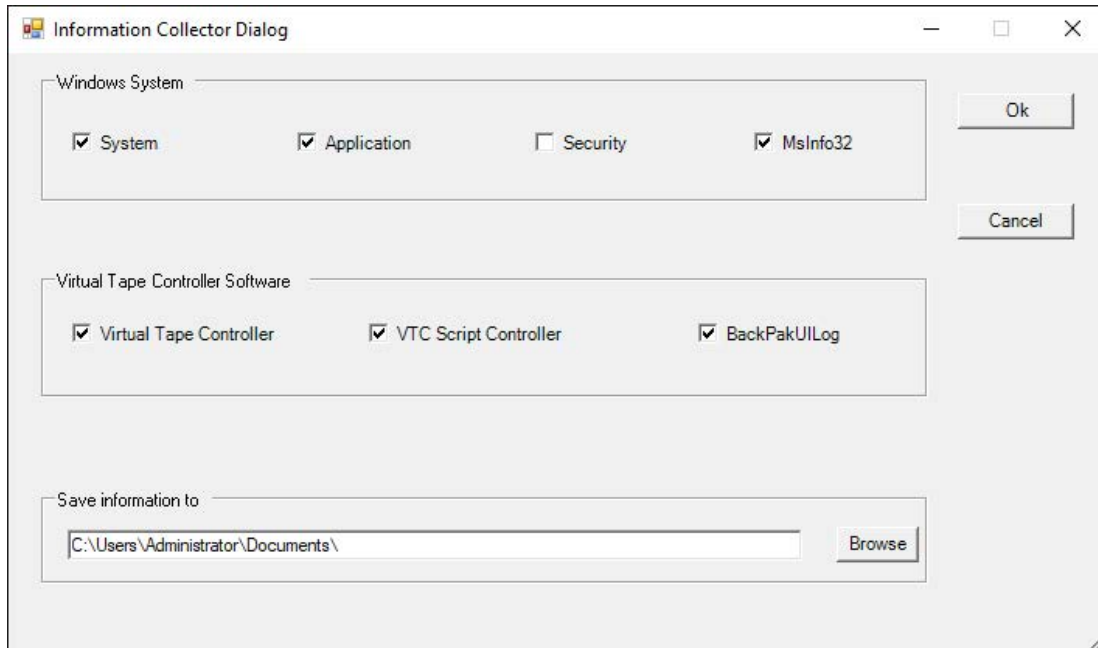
Information Collector Dialog

Windows System

System

Application

Security

MsInfo32

Ok

Cancel

Virtual Tape Controller Software

Virtual Tape Controller

VTC Script Controller

BackPakUILog

Save information to

C:\Users\Administrator\Documents\

Browse